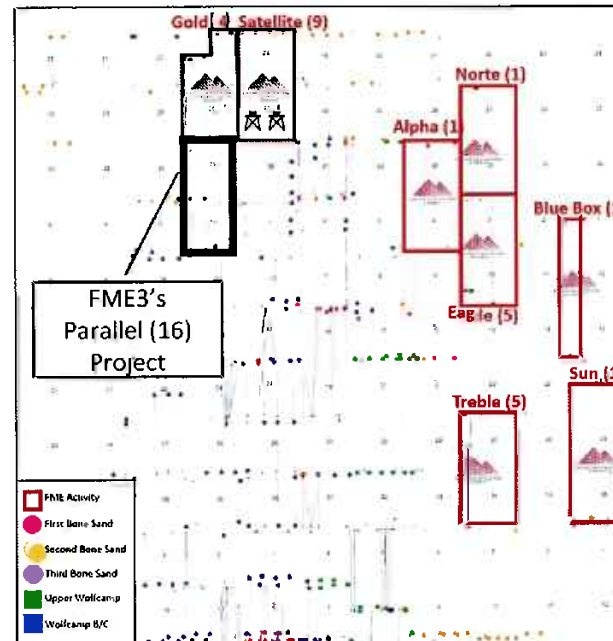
Gold (4) Satellite (9)

Norte (1)

Alpha (1)

Blue Box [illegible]

FME3's Parallel (16) Project

Eagle (5)

Treble (5)

Sun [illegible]

FME Activity
First Bone Sand
Second Bone Sand
Third Bone Sand
Upper Wolfcamp
Wolfcamp B/C